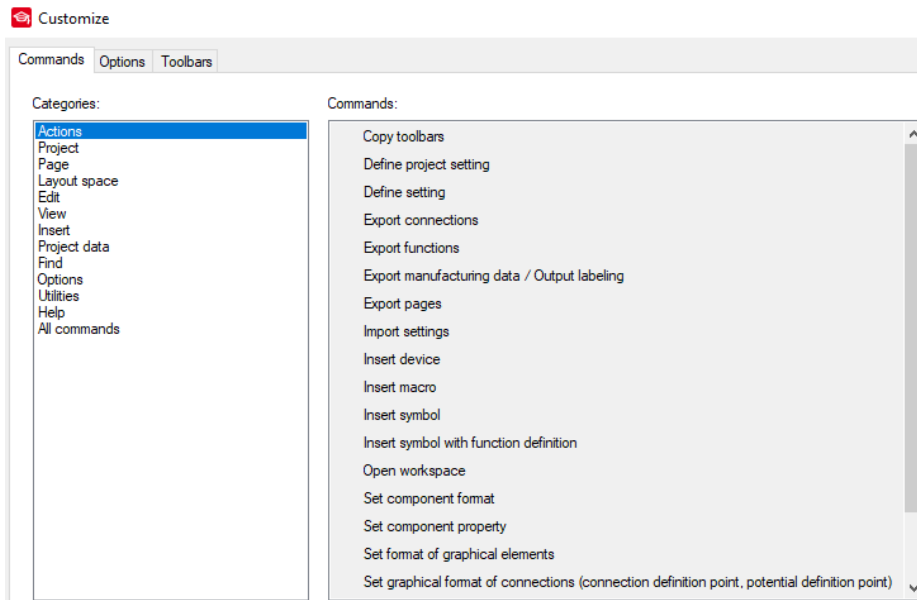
Customize

Commands | Options | Toolbars

Categories:

Actions
Project
Page
Layout space
Edit
View
Insert
Project data
Find
Options
Utilities
Help
All commands

Commands:

Copy toolbars
Define project setting
Define setting
Export connections
Export functions
Export manufacturing data / Output labeling
Export pages
Import settings
Insert device
Insert macro
Insert symbol
Insert symbol with function definition
Open workspace
Set component format
Set component property
Set format of graphical elements
Set graphical format of connections (connection definition point, potential definition point)